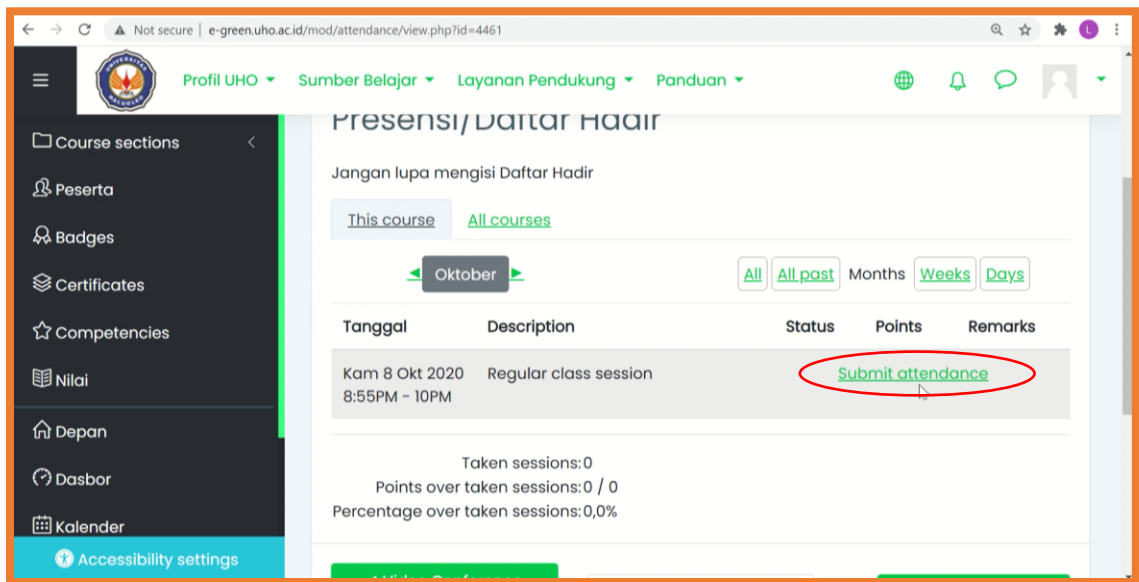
Not secure | e-green.uho.ac.id/mod/attendance/view.php?id=4461

L

UNIVERSITAS HALUOLEO

Profil UHO ▾ Sumber Belajar ▾ Layanan Pendukung ▾ Panduan ▾

Course sections
Peserta
Badges
Certificates
Competencies
Nilai
Depan
Dasbor
Kalender
Accessibility settings

Presensi/Daftar Hadir

Jangan lupa mengisi Daftar Hadir

This course All courses

Oktober

All All past Months Weeks Days

| Tanggal | Description | Status | Points | Remarks |
|---|---|---|---|---|
| Kam 8 Okt 2020 8:55PM - 10PM | Regular class session | Submit attendance | | |

Taken sessions: 0
Points over taken sessions: 0 / 0
Percentage over taken sessions: 0,0%

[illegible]